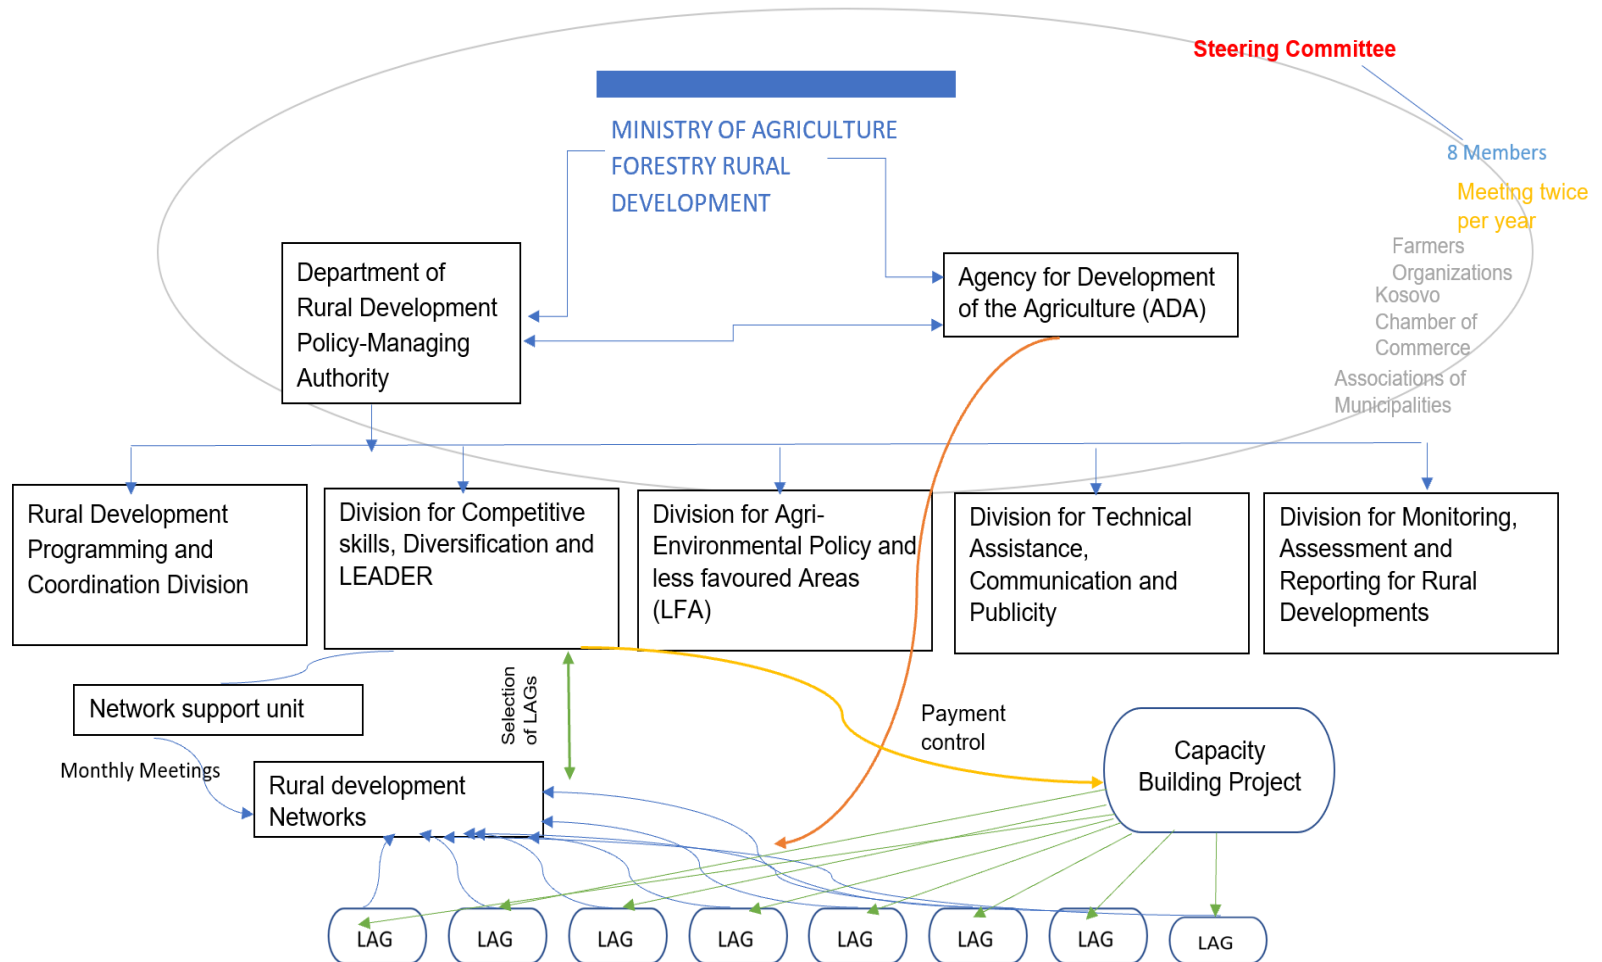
Steering Committee

MINISTRY OF AGRICULTURE FORESTRY RURAL DEVELOPMENT

8 Members

Meeting twice per year

Farmers Organizations

Kosovo Chamber of Commerce

Associations of Municipalities

Department of Rural Development Policy-Managing Authority

Agency for Development of the Agriculture (ADA)

Rural Development Programming and Coordination Division

Division for Competitive skills, Diversification and LEADER

Division for Agri-Environmental Policy and less favoured Areas (LFA)

Division for Technical Assistance, Communication and Publicity

Division for Monitoring, Assessment and Reporting for Rural Developments

Network support unit

Selection of LAGs

Payment control

Monthly Meetings

Rural development Networks

Capacity Building Project

LAG LAG LAG LAG LAG LAG LAG LAG